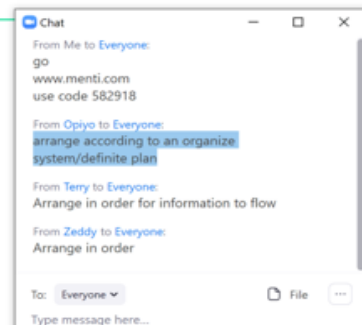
Chat

From Me to Everyone:
go
www.menti.com
use code 582918

From Opiyo to Everyone:
arrange according to an organize system/definite plan

From Terry to Everyone:
Arrange in order for information to flow

From Zeddy to Everyone:
Arrange in order

To: Everyone

File

Type message here...